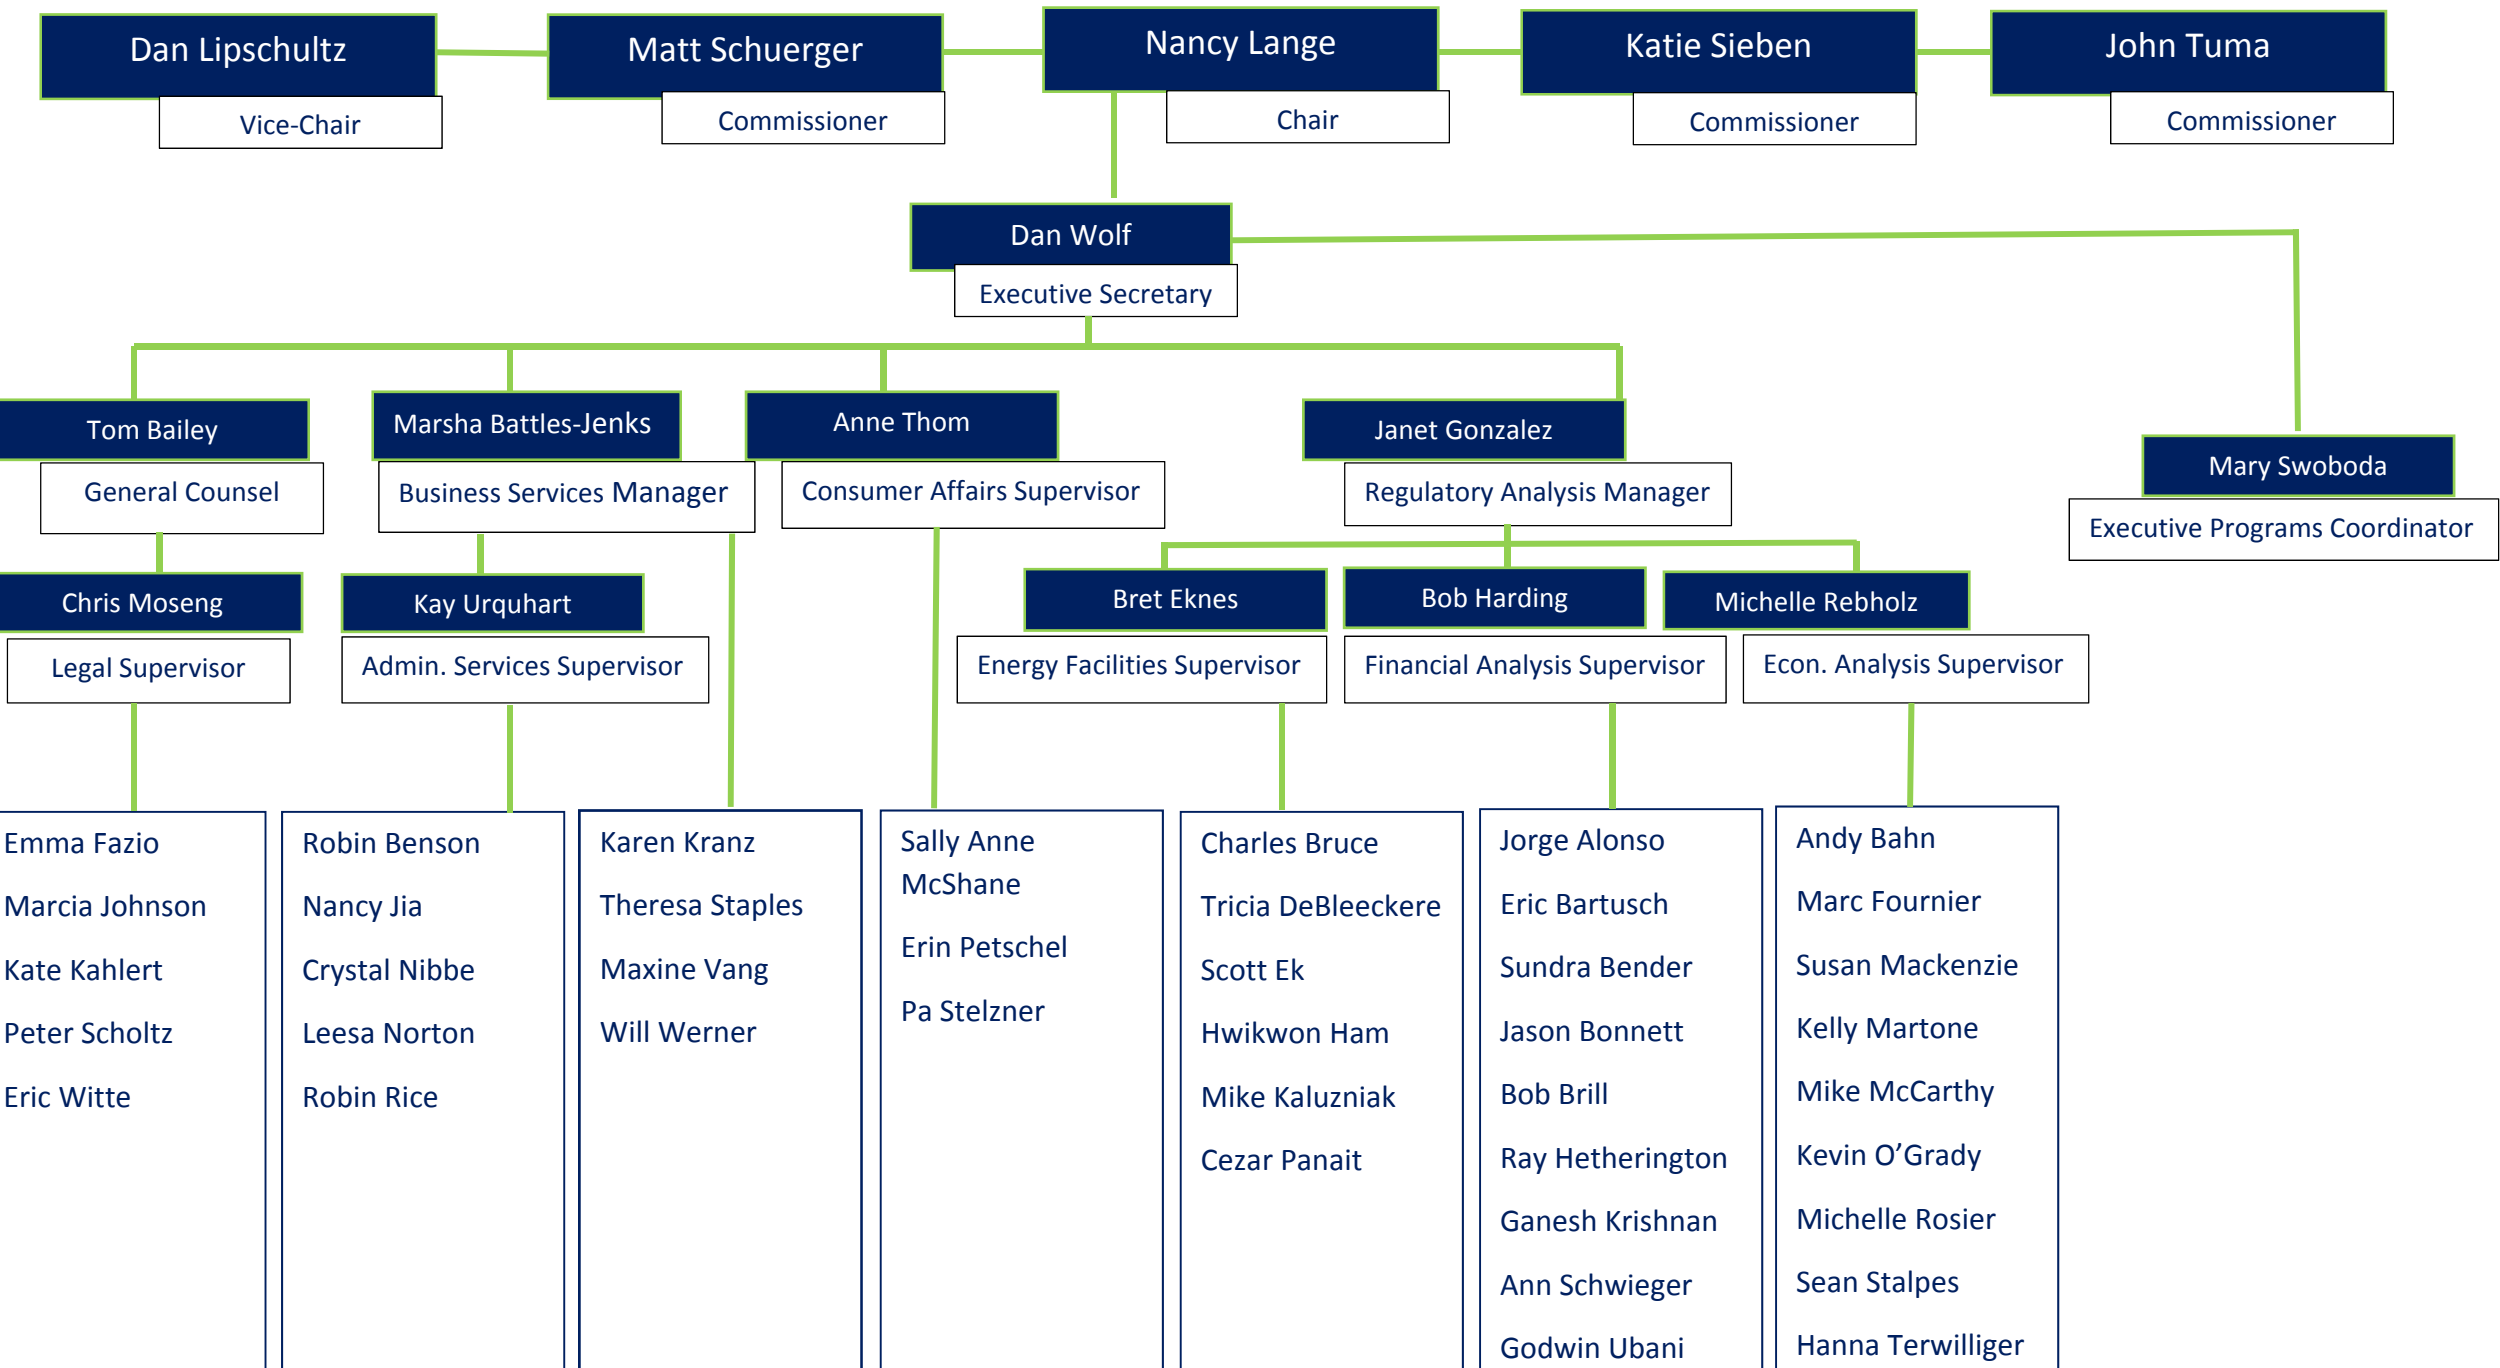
Dan Lipschultz
Vice-Chair

Matt Schuerger
Commissioner

Nancy Lange
Chair

Katie Sieben
Commissioner

John Tuma
Commissioner

Dan Wolf
Executive Secretary

Tom Bailey
General Counsel

Marsha Battles-Jenks
Business Services Manager

Anne Thom
Consumer Affairs Supervisor

Janet Gonzalez
Regulatory Analysis Manager

Mary Swoboda
Executive Programs Coordinator

Chris Moseng
Legal Supervisor

Kay Urquhart
Admin. Services Supervisor

Bret Eknes
Energy Facilities Supervisor

Bob Harding
Financial Analysis Supervisor

Michelle Rebholz
Econ. Analysis Supervisor

Emma Fazio
Marcia Johnson
Kate Kahlert
Peter Scholtz
Eric Witte

Robin Benson
Nancy Jia
Crystal Nibbe
Leesa Norton
Robin Rice

Karen Kranz
Theresa Staples
Maxine Vang
Will Werner

Sally Anne McShane
Erin Petschel
Pa Stelzner

Charles Bruce
Tricia DeBleeckere
Scott Ek
Hwikwon Ham
Mike Kaluzniak
Cezar Panait

Jorge Alonso
Eric Bartusch
Sundra Bender
Jason Bonnett
Bob Brill
Ray Hetherington
Ganesh Krishnan
Ann Schwieger
Godwin Ubani

Andy Bahn
Marc Fournier
Susan Mackenzie
Kelly Martone
Mike McCarthy
Kevin O'Grady
Michelle Rosier
Sean Stalpes
Hanna Terwilliger